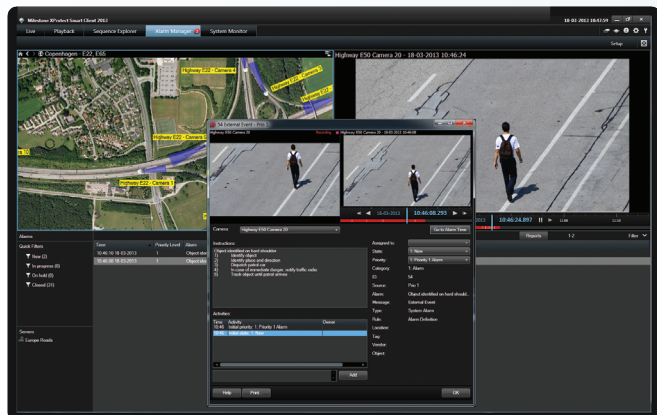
Milestone XProtect Smart Client 2013
18-03-2013 10:47:59
Live
Playback
Sequence Explorer
Alarm Manager
System Monitor
Setup
Copenhagen - E22, E66
Highway E22 - Camera 4
Highway E22 - Camera 3
Highway E22 - Camera 1
Highway E50 Camera 20 - 18-03-2013 10.46.24
54 External Event - Pro 1
Highway E50 Camera 20
Recording
Highway E50 Camera 20
18-03-2013
10:46:08.293
10:46:24.897
Reports
1-2
Filter
Alarms
Quick Filters
New (2)
In progress (0)
On hold (0)
Closed (21)
Time
Priority Level
Alarm
10:46:16 18-03-2013
1
Object ide
10:46:08 18-03-2013
1
Object ide
Servers
Europe Roads
Camera:
Highway E50 Camera 20
Go to Alarm Time
Instructions:
Object identified on hard shoulder
1) Identify object
2) Identify place and direction
3) Dispatch patrol car
4) In case of immediate danger, notify traffic radio
5) Track object until patrol arrives
Assigned to:
State:
1: New
Priority:
1: Priority 1 Alarm
Category:
1: Alarm
ID:
54
Source:
Pin 1
Alarm:
Object identified on hard should...
Message:
External Event
Type:
System Alarm
Rule:
Alarm Definition
Location:
Tag:
Vendor:
Object:
Activities:
Time
Activity
Owner
10:46
Initial priority: 1: Priority 1 Alarm
10:46
Initial state: 1: New
Add
Help
Print
OK